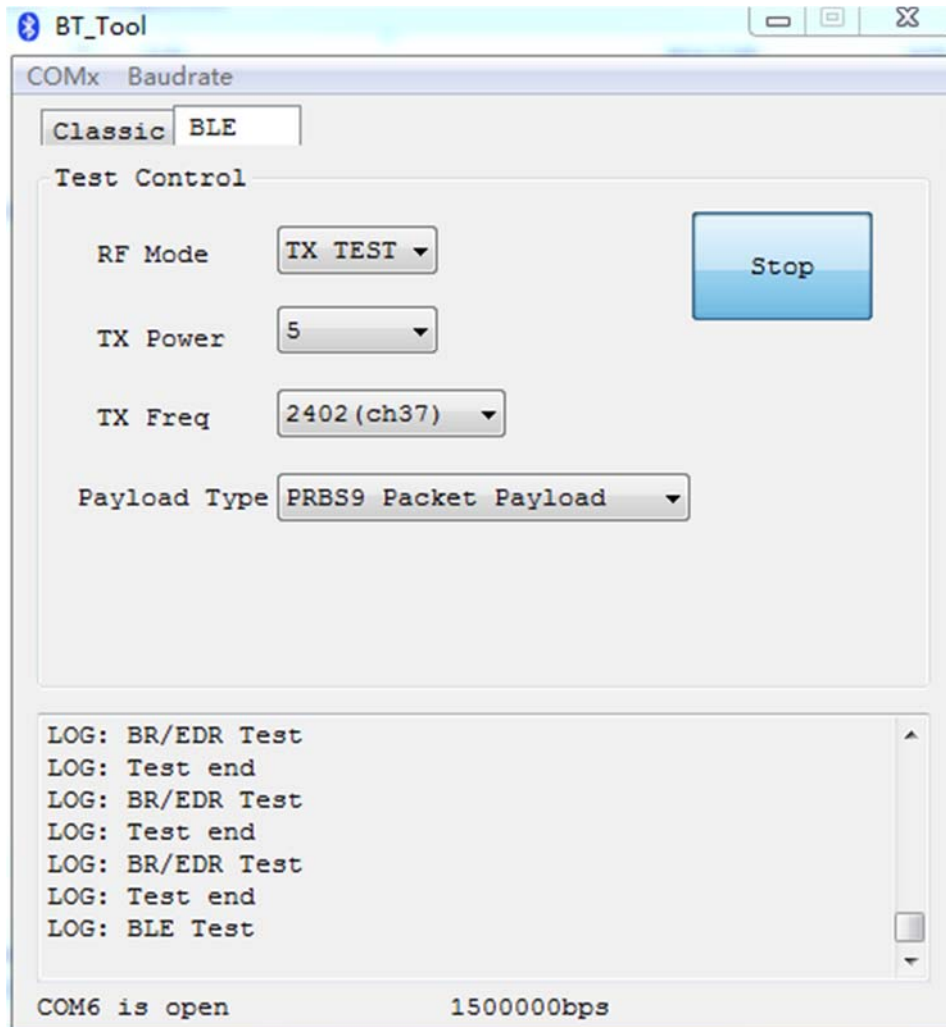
BT_Tool

COMx Baudrate

Classic BLE

Test Control

RF Mode TX TEST

TX Power 5

TX Freq 2402(ch37)

Payload Type PRBS9 Packet Payload

Stop

LOG: BR/EDR Test
LOG: Test end
LOG: BR/EDR Test
LOG: Test end
LOG: BR/EDR Test
LOG: Test end
LOG: BLE Test

COM6 is open 1500000bps